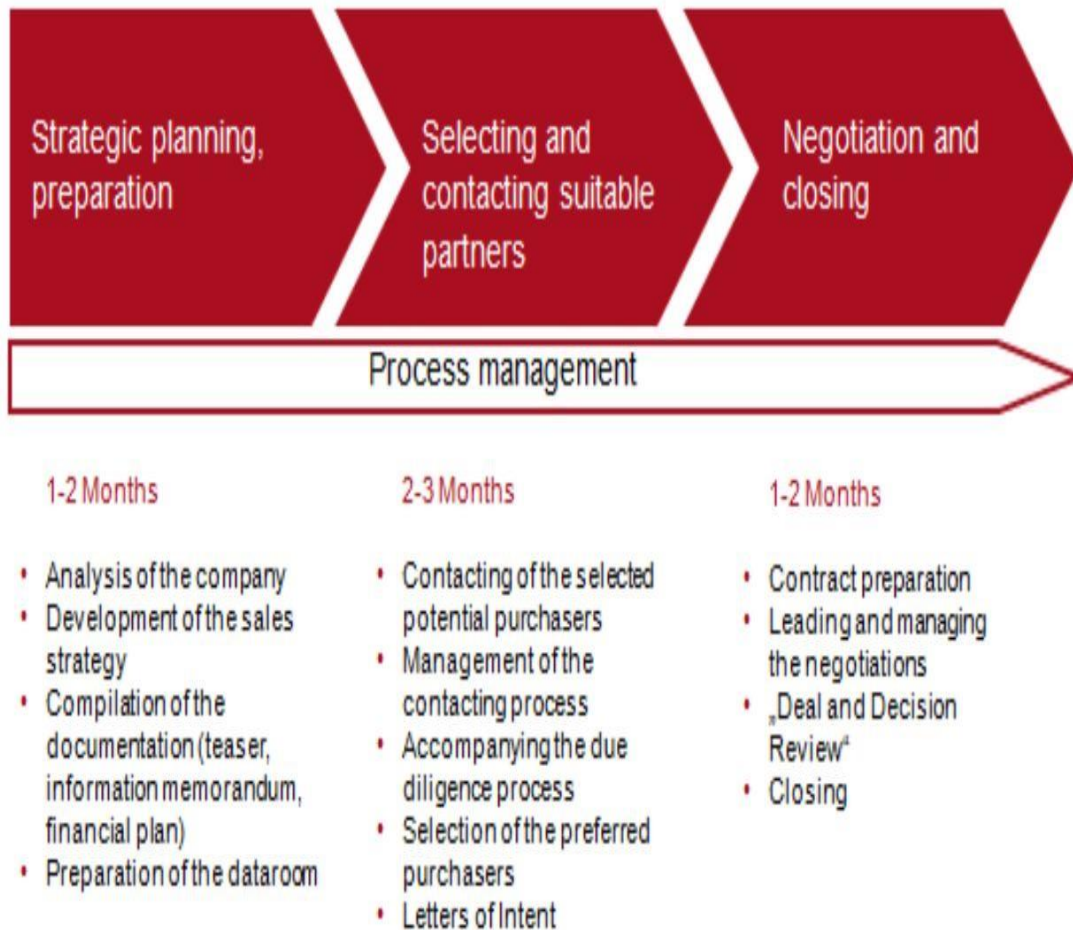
Strategic planning, preparation

Selecting and contacting suitable partners

Negotiation and closing

Process management

1-2 Months

- Analysis of the company
- Development of the sales strategy
- Compilation of the documentation (teaser, information memorandum, financial plan)
- Preparation of the dataroom

2-3 Months

- Contacting of the selected potential purchasers
- Management of the contacting process
- Accompanying the due diligence process
- Selection of the preferred purchasers
- Letters of Intent

1-2 Months

- Contract preparation
- Leading and managing the negotiations
- „Deal and Decision Review“
- Closing